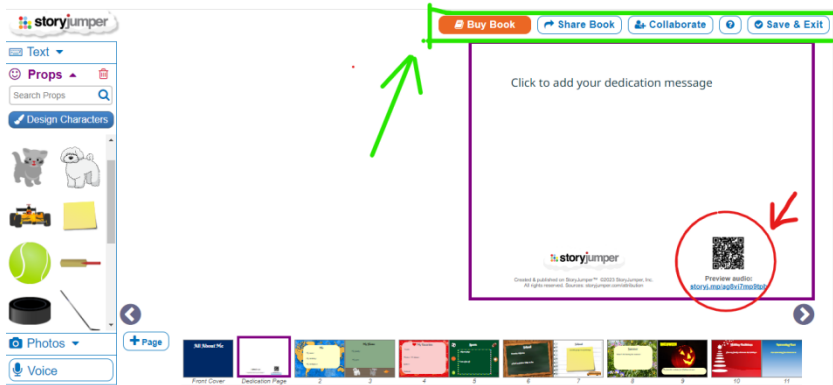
storyjumper

Text

Props

Search Props

Design Characters

Photos

Voice

Buy Book

Share Book

Collaborate

?

Save & Exit

Click to add your dedication message

storyjumper

Created & published on StoryJumper™ ©2023 StoryJumper, Inc. All rights reserved. Sources: storyjumper.com/attribution

Preview audio:
storyj.mp/ag8vi7mo9tp8

+ Page

All About Me

Front Cover

Dedication Page

2

3

4

5

6

7

8

9

10

11